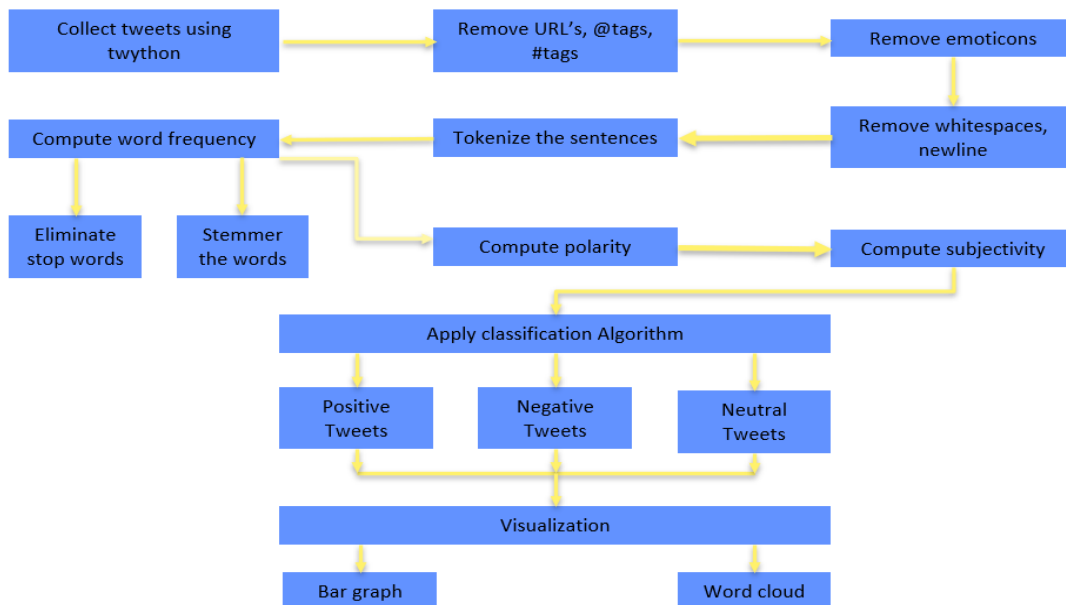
Collect tweets using twython

Remove URL's, @tags, #tags

Remove emoticons

Remove whitespaces, newline

Tokenize the sentences

Compute word frequency

Eliminate stop words

Stemmer the words

Compute polarity

Compute subjectivity

Apply classification Algorithm

Positive Tweets

Negative Tweets

Neutral Tweets

Visualization

Bar graph

Word cloud